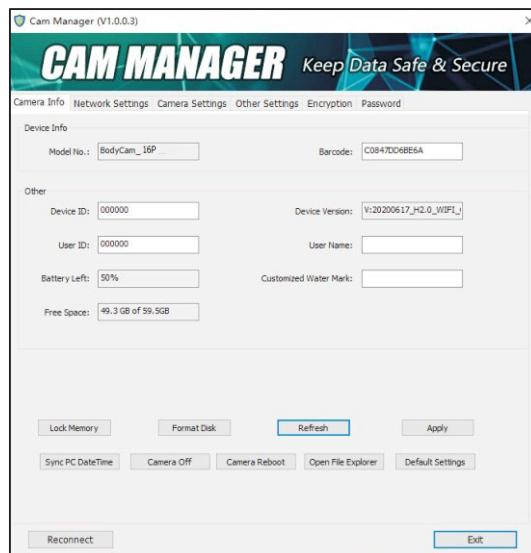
Cam Manager (V1.0.0.3)

CAM MANAGER Keep Data Safe & Secure

Camera Info Network Settings Camera Settings Other Settings Encryption Password

Device Info

Model No.: BodyCam_16P

Barcode: C0847DD6BE6A

Other

Device ID: 000000

Device Version: V:20200617_H2.0_WIFI_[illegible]

User ID: 000000

User Name:

Battery Left: 50%

Customized Water Mark:

Free Space: 49.3 GB of 59.5GB

Lock Memory

Format Disk

Refresh

Apply

Sync PC DateTime

Camera Off

Camera Reboot

Open File Explorer

Default Settings

Reconnect

Exit